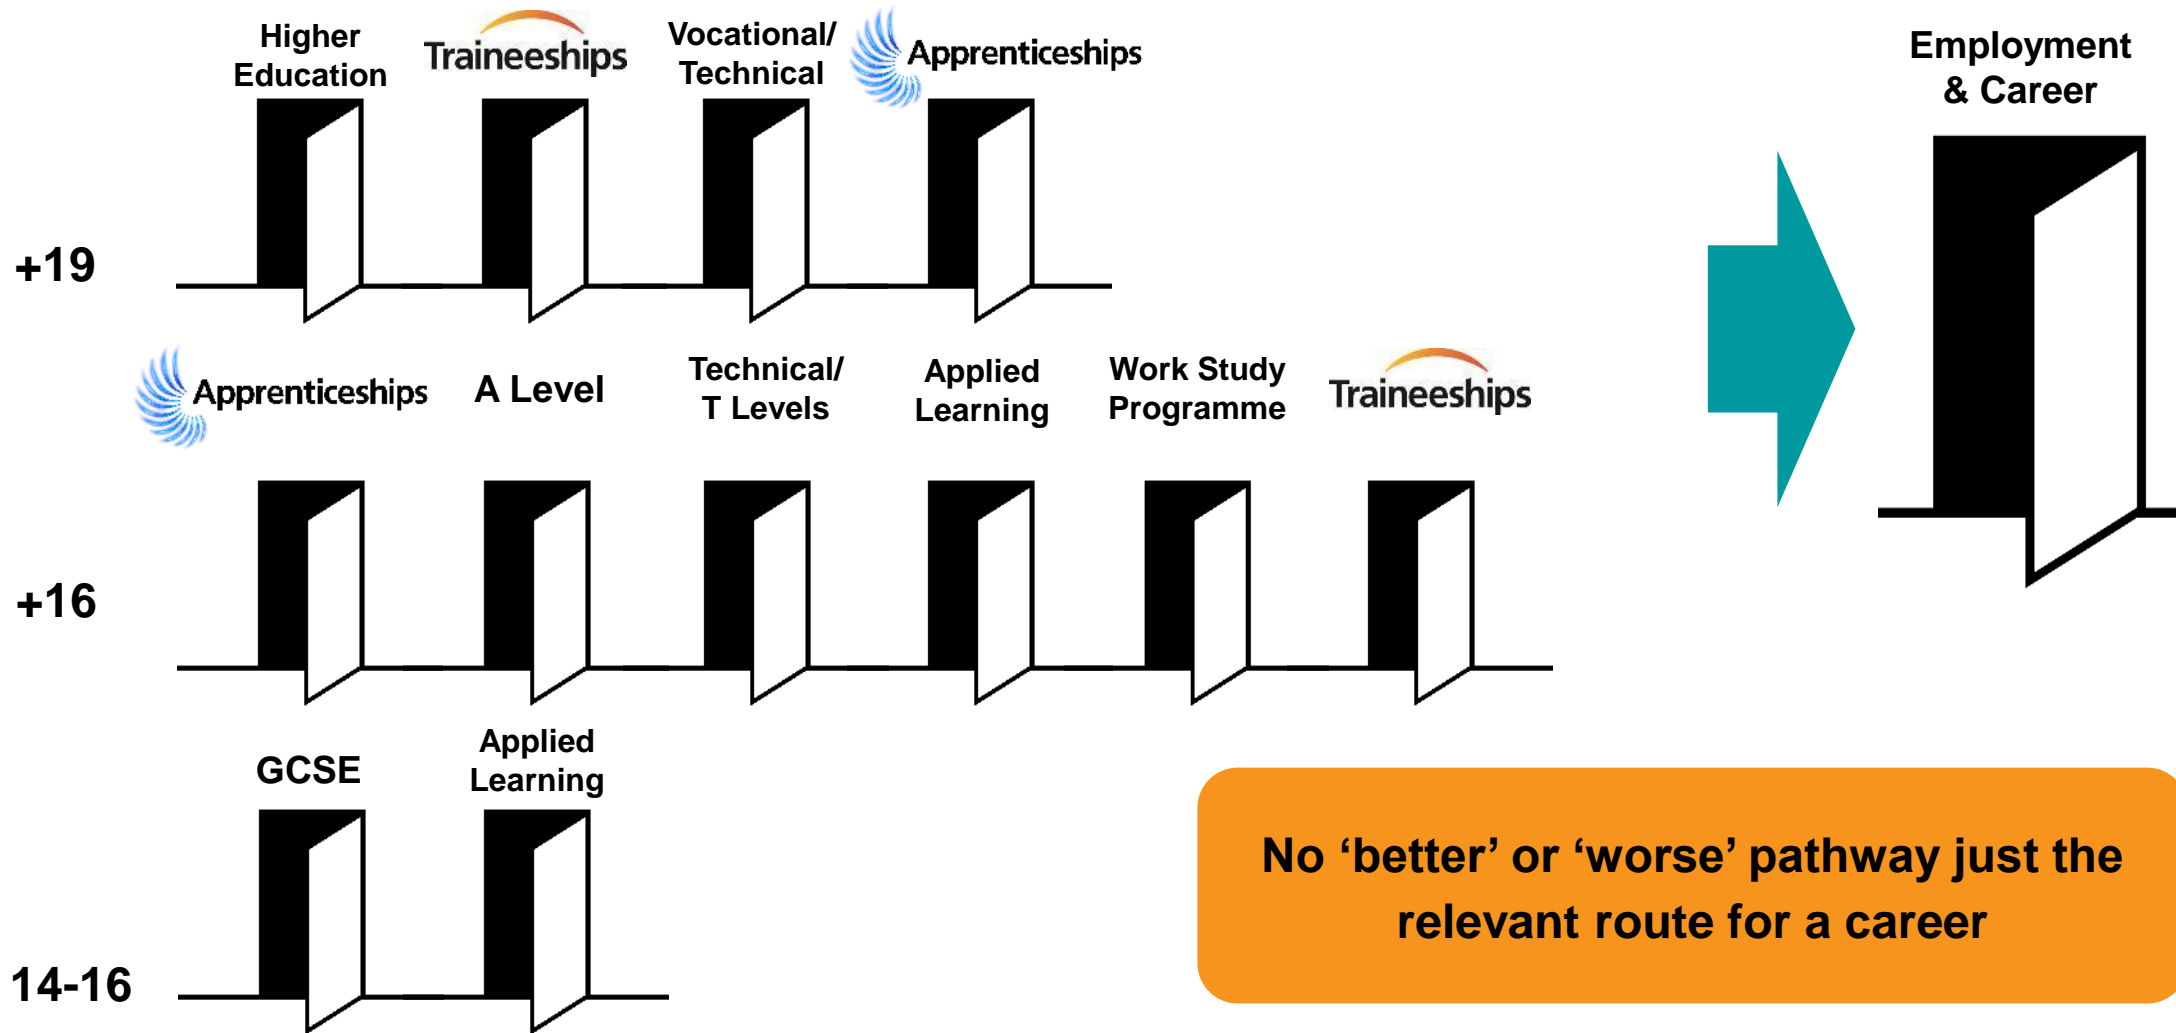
Higher Education

Traineeships

Vocational/ Technical

Apprenticeships

Employment & Career

+19

Apprenticeships

A Level

Technical/ T Levels

Applied Learning

Work Study Programme

Traineeships

+16

GCSE

Applied Learning

14-16

No ‘better’ or ‘worse’ pathway just the relevant route for a career